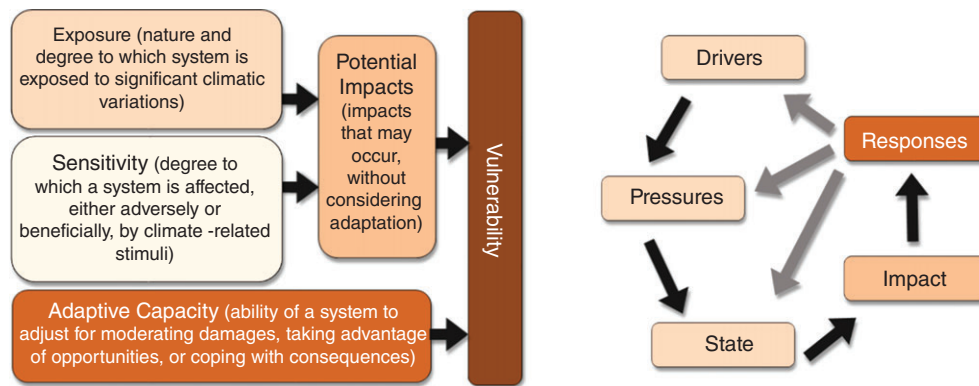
Exposure (nature and degree to which system is exposed to significant climatic variations)

Sensitivity (degree to which a system is affected, either adversely or beneficially, by climate -related stimuli)

Potential Impacts (impacts that may occur, without considering adaptation)

Adaptive Capacity (ability of a system to adjust for moderating damages, taking advantage of opportunities, or coping with consequences)

Vulnerability

Drivers

Responses

Pressures

Impact

State